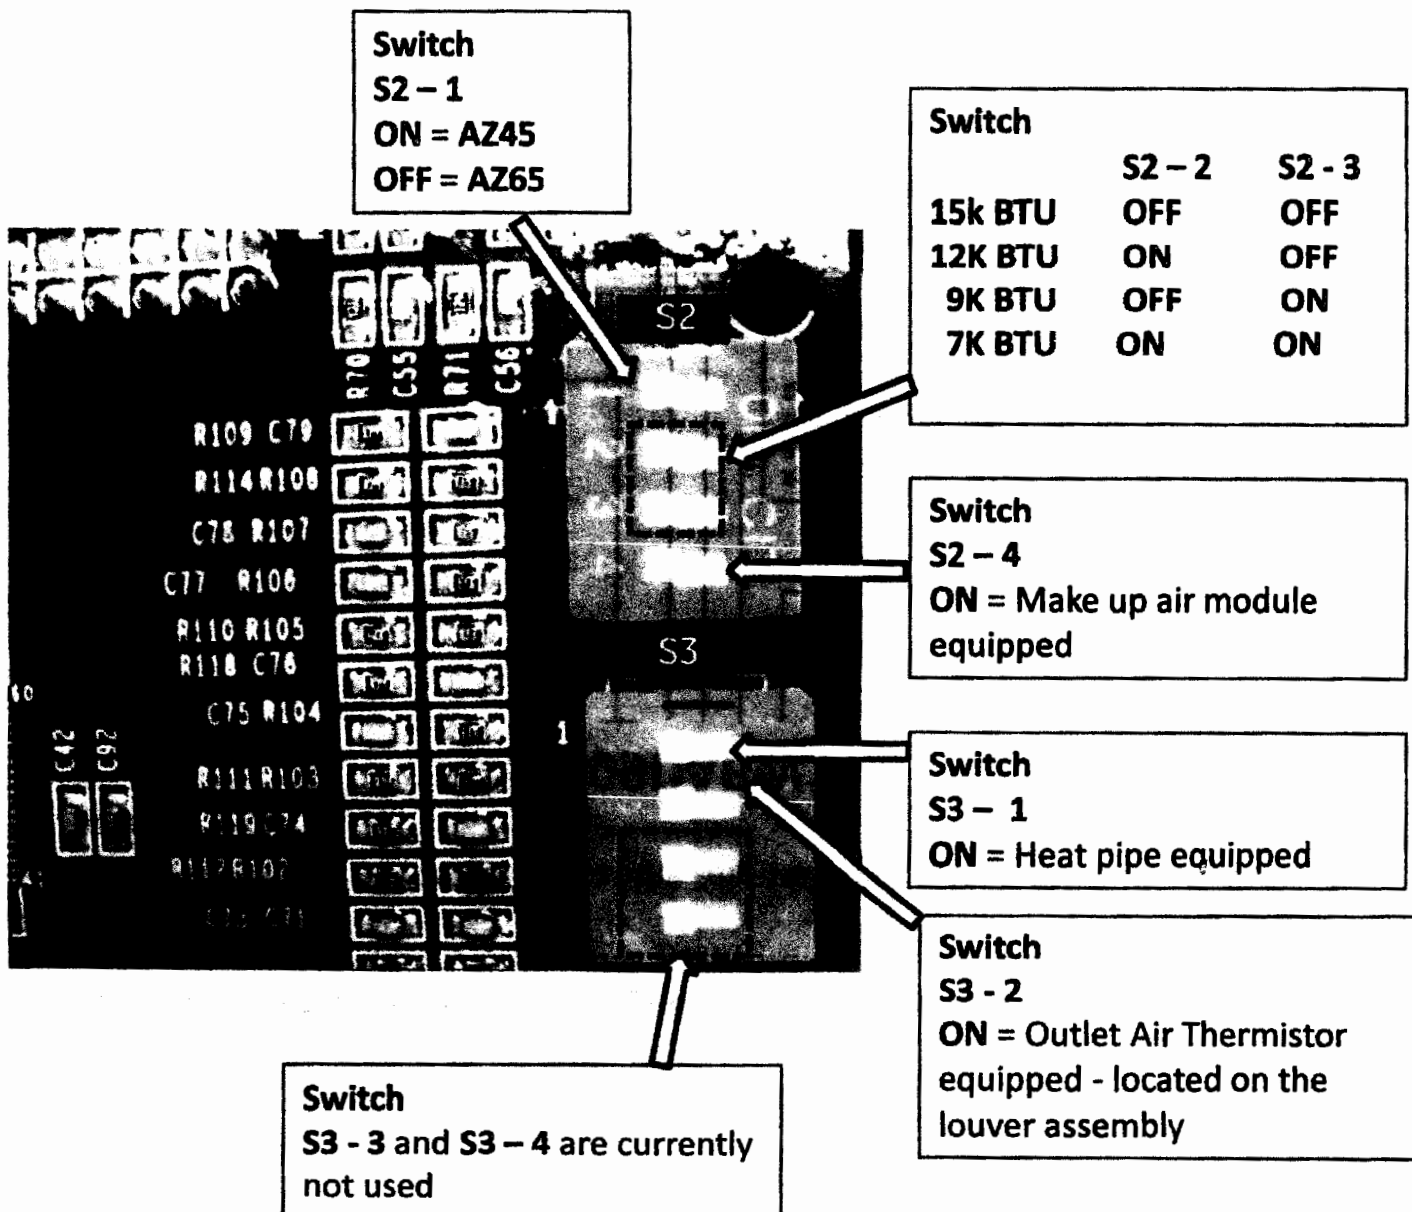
Switch
S2 – 1
ON = AZ45
OFF = AZ65

Switch

| | S2 – 2 | S2 - 3 |
|---|---|---|
| 15k BTU | OFF | OFF |
| 12K BTU | ON | OFF |
| 9K BTU | OFF | ON |
| 7K BTU | ON | ON |

S2

R70 C55 R71 C56

R109 C79
R114 R108
C78 R107
C77 R106
R110 R105
R118 C76
C75 R104
C42 C92
R111 R103
R119 C74
R112 R102

Switch
S2 – 4
ON = Make up air module equipped

S3

1

Switch
S3 – 1
ON = Heat pipe equipped

Switch
S3 - 2
ON = Outlet Air Thermistor equipped - located on the louver assembly

Switch
S3 - 3 and S3 – 4 are currently not used